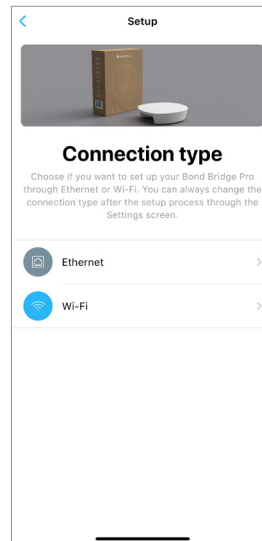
Setup

Connection type

Choose if you want to set up your Bond Bridge Pro through Ethernet or Wi-Fi. You can always change the connection type after the setup process through the Settings screen.

Ethernet

Wi-Fi